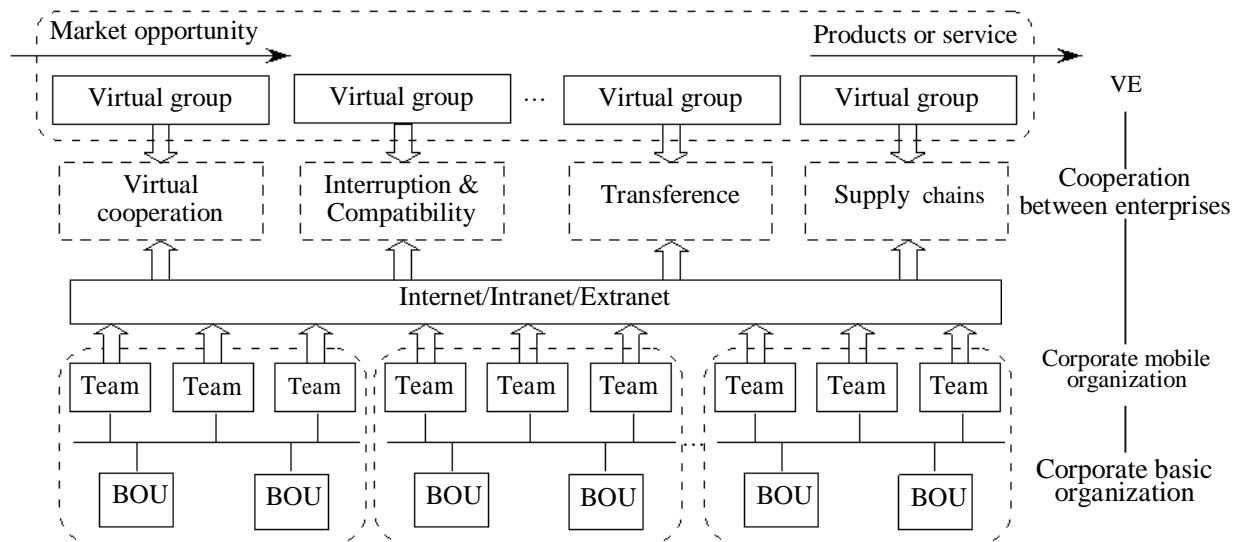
Market opportunity

Products or service

Virtual group

Virtual group

…

Virtual group

Virtual group

VE

Virtual cooperation

Interruption & Compatibility

Transference

Supply chains

Cooperation between enterprises

Internet/Intranet/Extranet

Team

Team

Team

Team

Team

Team

Team

Team

Team

Corporate mobile organization

BOU

BOU

BOU

BOU

…

BOU

BOU

Corporate basic organization